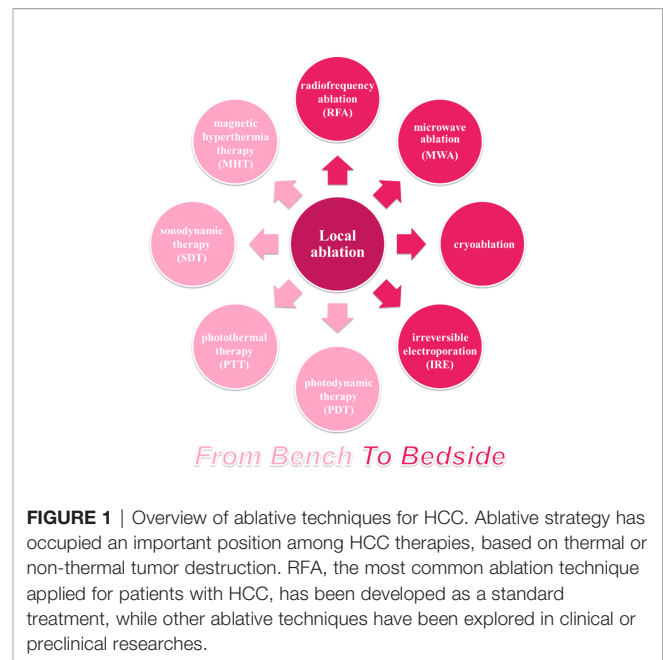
radiofrequency ablation (RFA)

microwave ablation (MWA)

cryoablation

irreversible electroporation (IRE)

photodynamic therapy (PDT)

photothermal therapy (PTT)

sonodynamic therapy (SDT)

magnetic hyperthermia therapy (MHT)

Local ablation

From Bench To Bedside

**FIGURE 1** | Overview of ablative techniques for HCC. Ablative strategy has occupied an important position among HCC therapies, based on thermal or non-thermal tumor destruction. RFA, the most common ablation technique applied for patients with HCC, has been developed as a standard treatment, while other ablative techniques have been explored in clinical or preclinical researches.